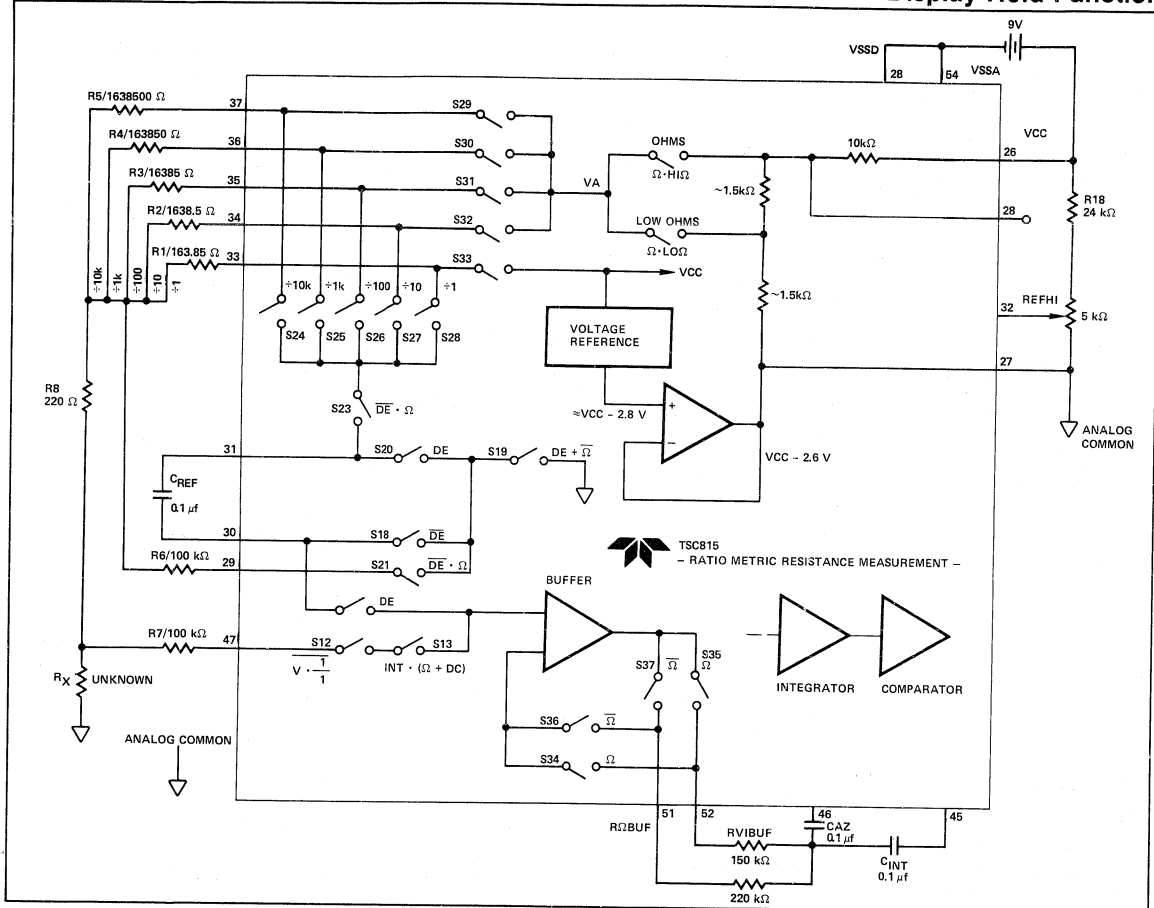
Display Hold Function

9V
VSSD
28
54
VSSA
R5/1638500 Ω
37
S29
R4/163850 Ω
36
S30
OHMS
10kΩ
VCC
26
R3/16385 Ω
35
S31
VA
Ω • HIΩ
~1.5kΩ
R2/1638.5 Ω
34
S32
LOW OHMS
28
R18
24 kΩ
Ω • LOΩ
R1/163.85 Ω
33
S33
VCC
÷10k
÷1k
÷100
÷10
÷1
÷10k
÷1k
÷100
÷10
÷1
~1.5kΩ
REFHI
32
5 kΩ
S24
S25
S26
S27
S28
VOLTAGE REFERENCE
R8
220 Ω
27
S23
$\overline{DE}$ • Ω
≈VCC – 2.8 V
ANALOG COMMON
31
S20
DE
S19
DE + $\overline{\Omega}$
VCC – 2.6 V
$C_{REF}$
0.1 μf
30
S18
$\overline{DE}$
TSC815
– RATIO METRIC RESISTANCE MEASUREMENT –
R6/100 kΩ
29
S21
$\overline{DE}$ • Ω
BUFFER
DE
R7/100 kΩ
47
S12
S13
S35
Ω
$\overline{V \cdot \frac{1}{1}}$
INT • (Ω + DC)
S37
$\overline{\Omega}$
$R_X$
UNKNOWN
INTEGRATOR
COMPARATOR
ANALOG COMMON
S36
$\overline{\Omega}$
S34
Ω
51
52
46
45
RΩBUF
RVIBUF
150 kΩ
CAZ
0.1 μf
$C_{INT}$
0.1 μf
220 kΩ